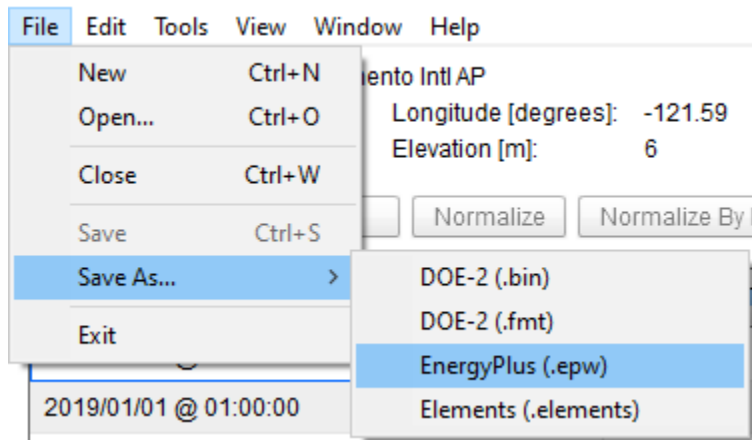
File Edit Tools View Window Help

New Ctrl+N
Open... Ctrl+O
Close Ctrl+W
Save Ctrl+S
Save As... >
Exit

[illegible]ento Intl AP
Longitude [degrees]: -121.59
Elevation [m]: 6

Normalize
Normalize By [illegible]

DOE-2 (.bin)
DOE-2 (.fmt)
EnergyPlus (.epw)
Elements (.elements)

2019/01/01 @ 01:00:00